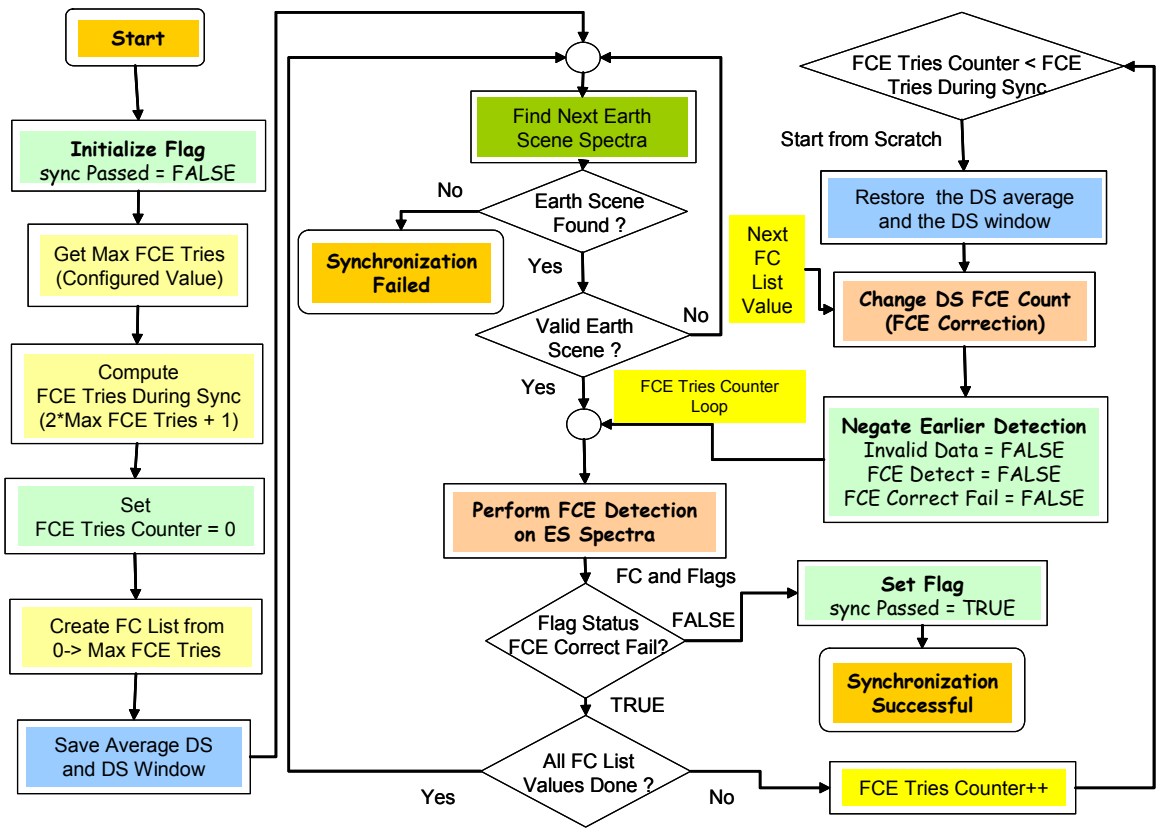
Start

Initialize Flag
sync Passed = FALSE

Get Max FCE Tries
(Configured Value)

Compute
FCE Tries During Sync
(2*Max FCE Tries + 1)

Set
FCE Tries Counter = 0

Create FC List from
0-> Max FCE Tries

Save Average DS
and DS Window

Find Next Earth
Scene Spectra

No

Earth Scene
Found ?

Synchronization
Failed

Yes

Valid Earth
Scene ?

No

Yes

FCE Tries Counter
Loop

Perform FCE Detection
on ES Spectra

FC and Flags

Flag Status
FCE Correct Fail?

FALSE

Set Flag
sync Passed = TRUE

Synchronization
Successful

TRUE

All FC List
Values Done ?

Yes

No

FCE Tries Counter++

FCE Tries Counter < FCE
Tries During Sync

Start from Scratch

Restore the DS average
and the DS window

Next
FC
List
Value

Change DS FCE Count
(FCE Correction)

Negate Earlier Detection
Invalid Data = FALSE
FCE Detect = FALSE
FCE Correct Fail = FALSE